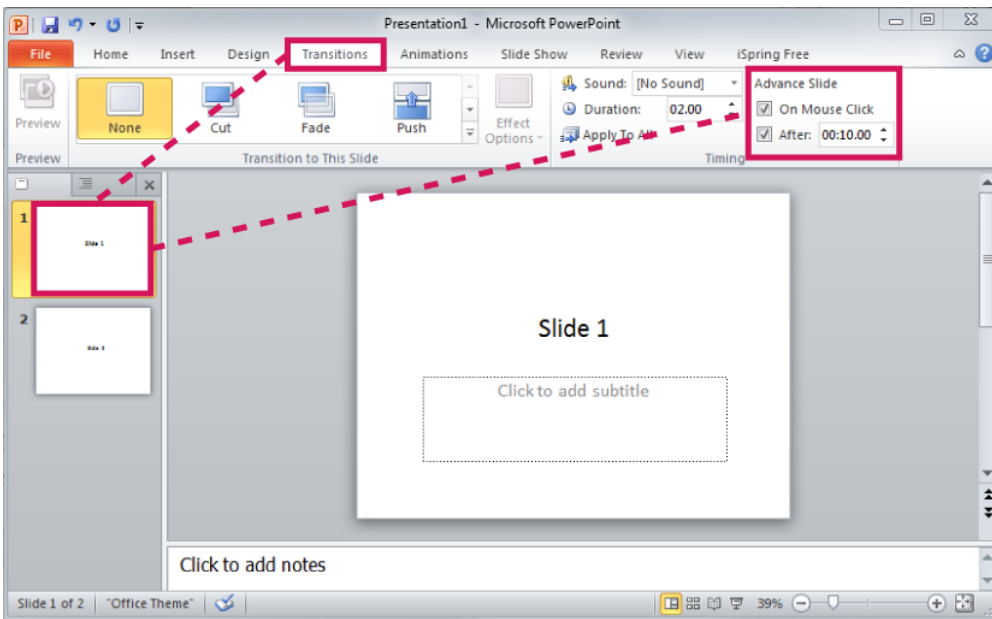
Presentation1 - Microsoft PowerPoint

File Home Insert Design Transitions Animations Slide Show Review View iSpring Free

Preview

None Cut Fade Push

Effect Options

Sound: [No Sound]
Duration: 02.00
Apply To All

Advance Slide
On Mouse Click
After: 00:10.00

Preview Transition to This Slide Timing

1
Slide 1

2
Slide 2

Slide 1

Click to add subtitle

Click to add notes

Slide 1 of 2 "Office Theme" 39%